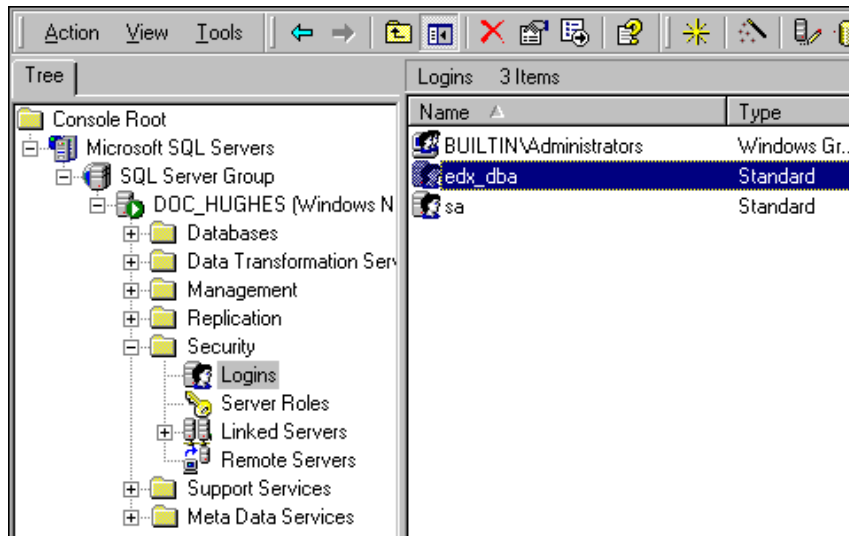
Action View Tools

Tree

Console Root
Microsoft SQL Servers
SQL Server Group
DOC_HUGHES (Windows N
Databases
Data Transformation Serv
Management
Replication
Security
Logins
Server Roles
Linked Servers
Remote Servers
Support Services
Meta Data Services

Logins 3 Items

| Name | Type |
|---|---|
| BUILTIN\Administrators | Windows Gr... |
| edx_dba | Standard |
| sa | Standard |